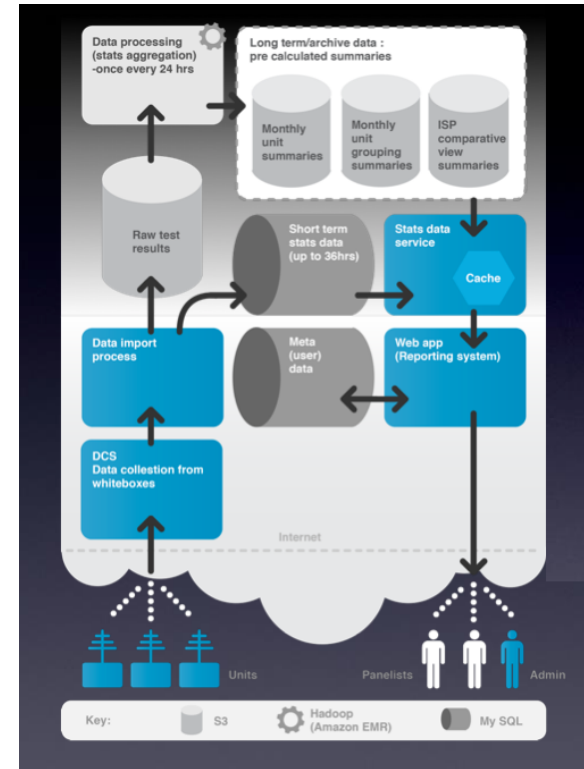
Data processing (stats aggregation) -once every 24 hrs

Long term/archive data : pre calculated summaries

Monthly unit summaries

Monthly unit grouping summaries

ISP comparative view summaries

Raw test results

Short term stats data (up to 36hrs)

Stats data service

Cache

Data import process

Meta (user) data

Web app (Reporting system)

DCS Data collestion from whiteboxes

Internet

Units

Panelists

Admin

Key:

S3

Hadoop (Amazon EMR)

My SQL